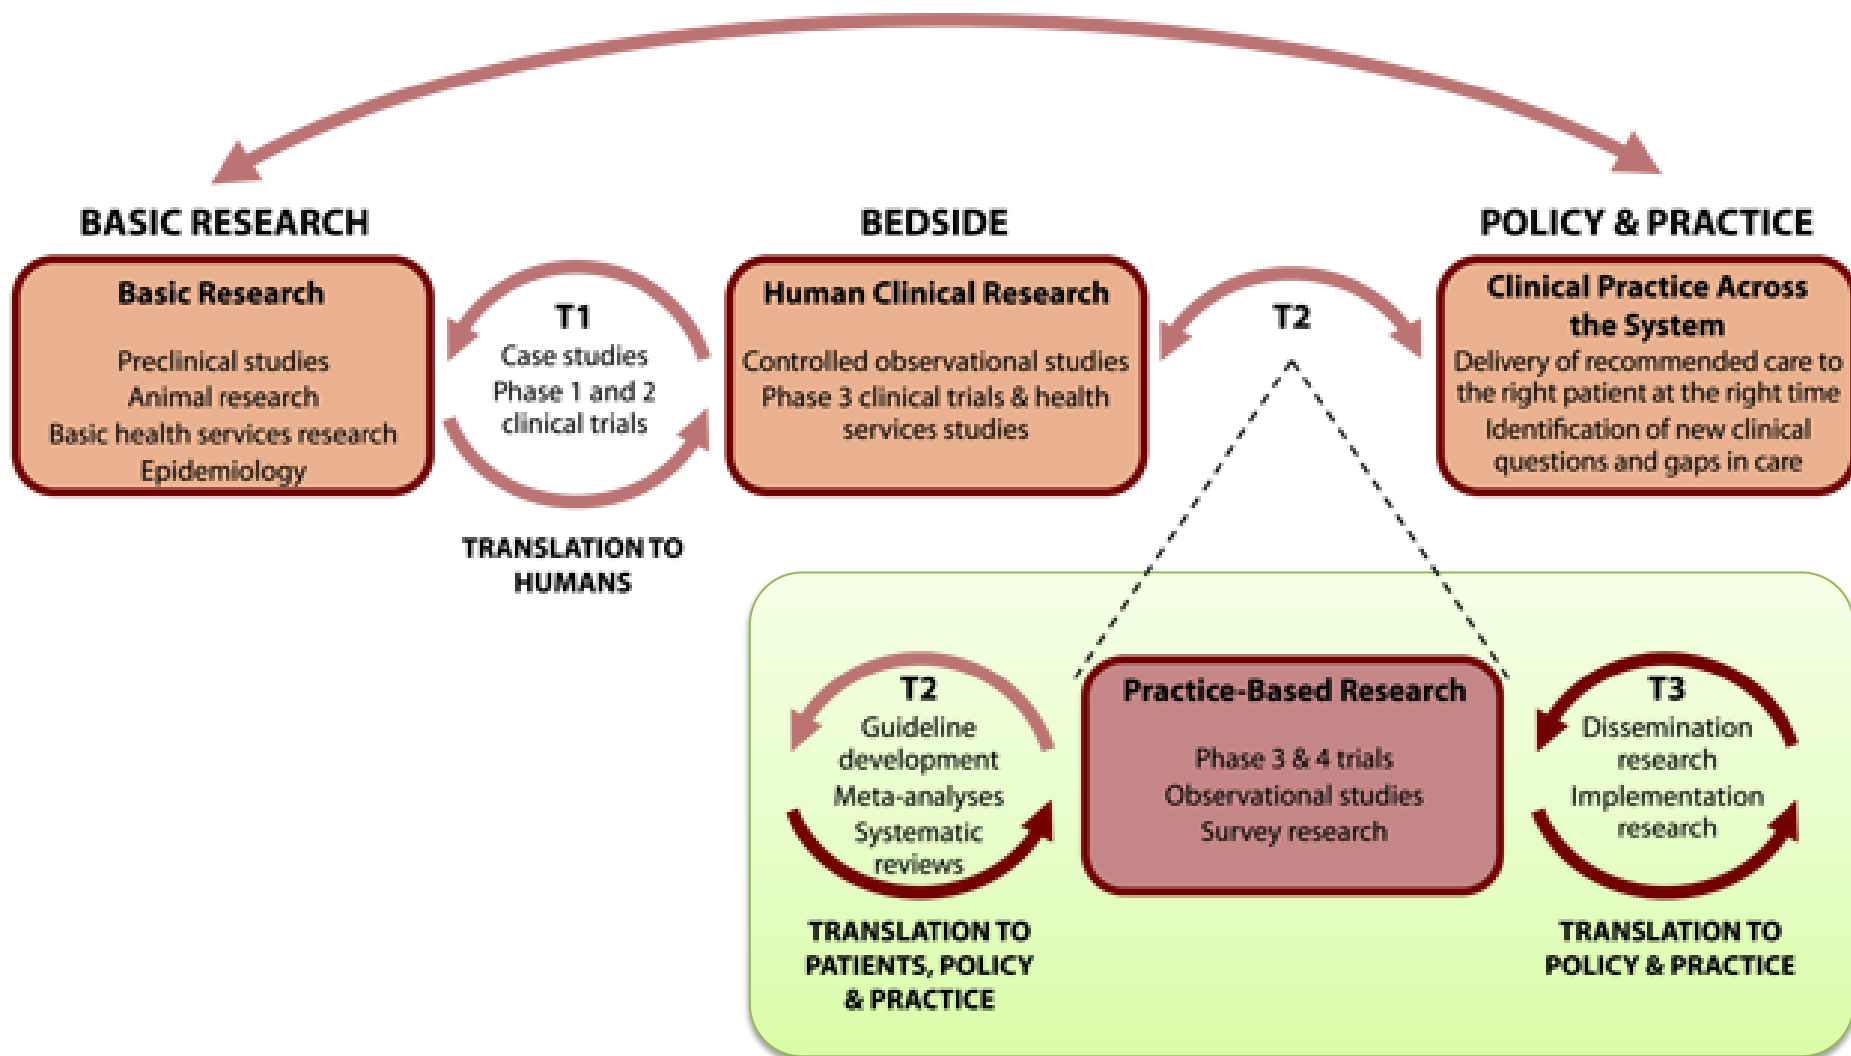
BASIC RESEARCH

Basic Research

Preclinical studies
Animal research
Basic health services research
Epidemiology

T1
Case studies
Phase 1 and 2 clinical trials

TRANSLATION TO HUMANS

BEDSIDE

Human Clinical Research

Controlled observational studies
Phase 3 clinical trials & health services studies

T2

POLICY & PRACTICE

Clinical Practice Across the System

Delivery of recommended care to the right patient at the right time
Identification of new clinical questions and gaps in care

T2
Guideline development
Meta-analyses
Systematic reviews

TRANSLATION TO PATIENTS, POLICY & PRACTICE

Practice-Based Research

Phase 3 & 4 trials
Observational studies
Survey research

T3
Dissemination research
Implementation research

TRANSLATION TO POLICY & PRACTICE